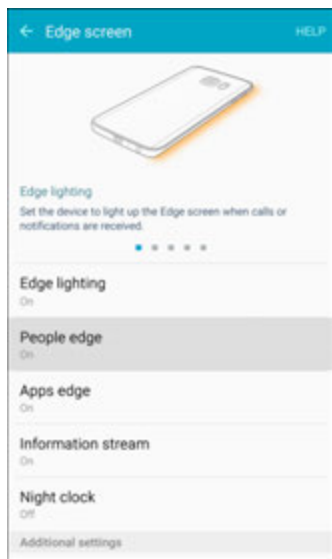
← Edge screen HELP

Edge lighting
Set the device to light up the Edge screen when calls or notifications are received.

Edge lighting
On

People edge
On

Apps edge
On

Information stream
On

Night clock
Off

Additional settings